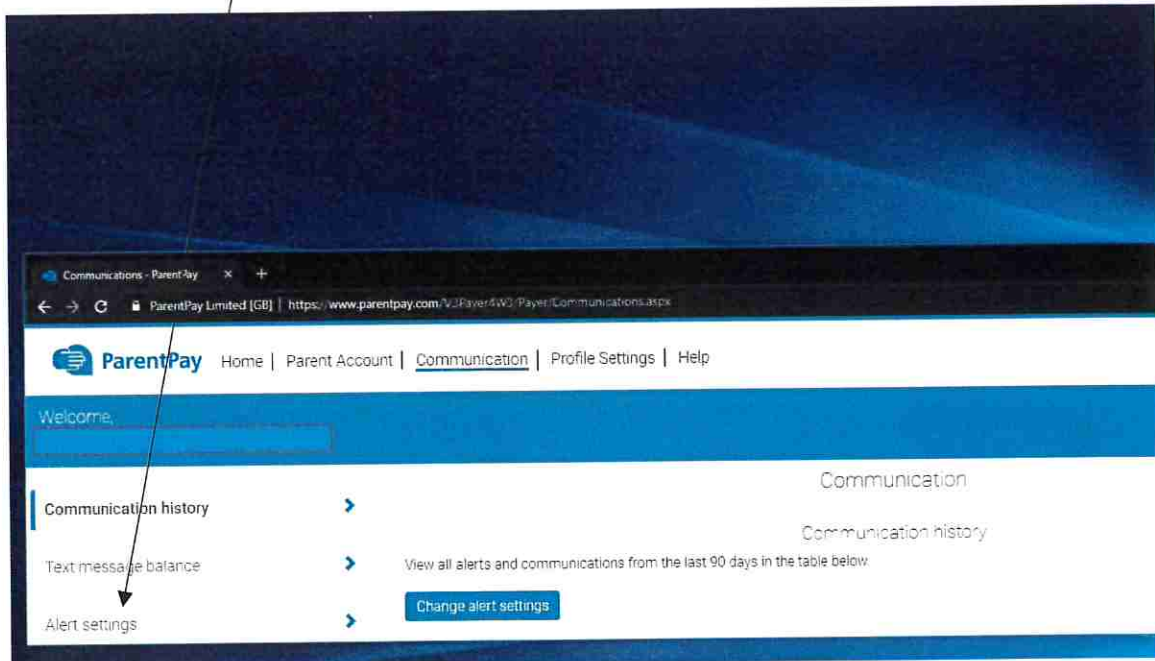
Communications - ParentPay × +

ParentPay Limited [GB] | https://www.parentpay.com/V3Payer4W3/Payer/Communications.aspx

ParentPay Home | Parent Account | Communication | Profile Settings | Help

Welcome,

Communication history

Text message balance

Alert settings

Communication

Communication history

View all alerts and communications from the last 90 days in the table below.

Change alert settings